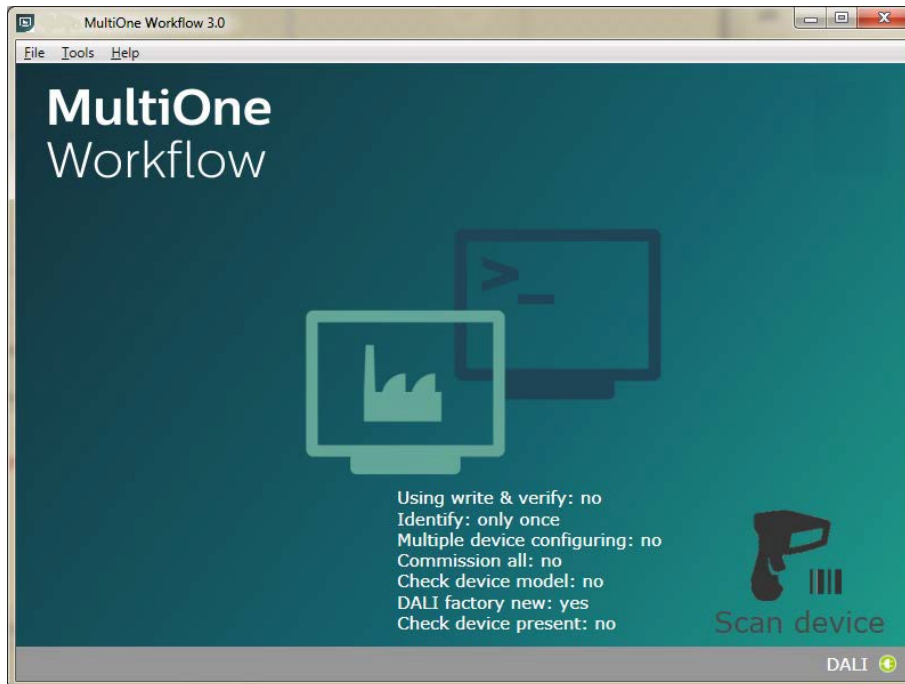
MultiOne Workflow 3.0

File Tools Help

MultiOne
Workflow

>_

Using write & verify: no
Identify: only once
Multiple device configuring: no
Commission all: no
Check device model: no
DALI factory new: yes
Check device present: no

Scan device

DALI